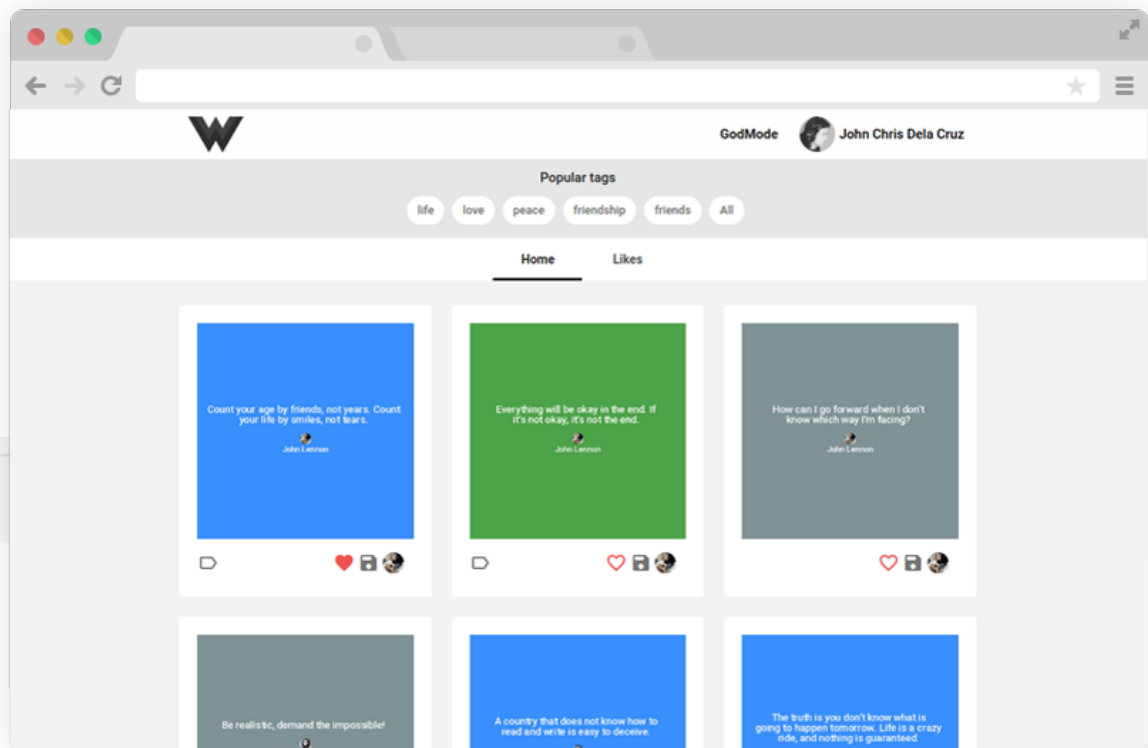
W

GodMode

John Chris Dela Cruz

Popular tags

life love peace friendship friends All

Home Likes

Count your age by friends, not years. Count your life by smiles, not tears.

John Lennon

Everything will be okay in the end. If it's not okay, it's not the end.

John Lennon

How can I go forward when I don't know which way I'm facing?

John Lennon

Be realistic, demand the impossible!

A country that does not know how to read and write is easy to deceive.

The truth is you don't know what is going to happen tomorrow. Life is a crazy ride, and nothing is guaranteed.